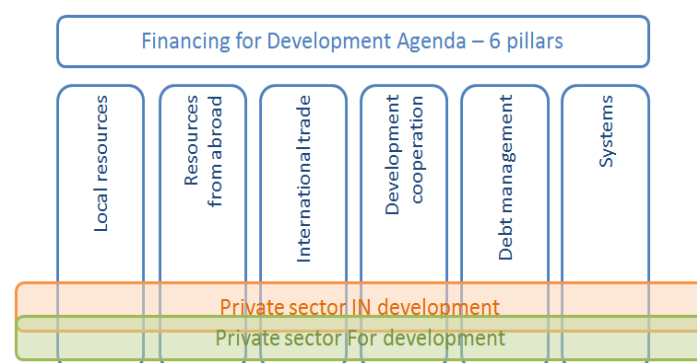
Financing for Development Agenda – 6 pillars

Local resources

Resources from abroad

International trade

Development cooperation

Debt management

Systems

Private sector IN development

Private sector For development